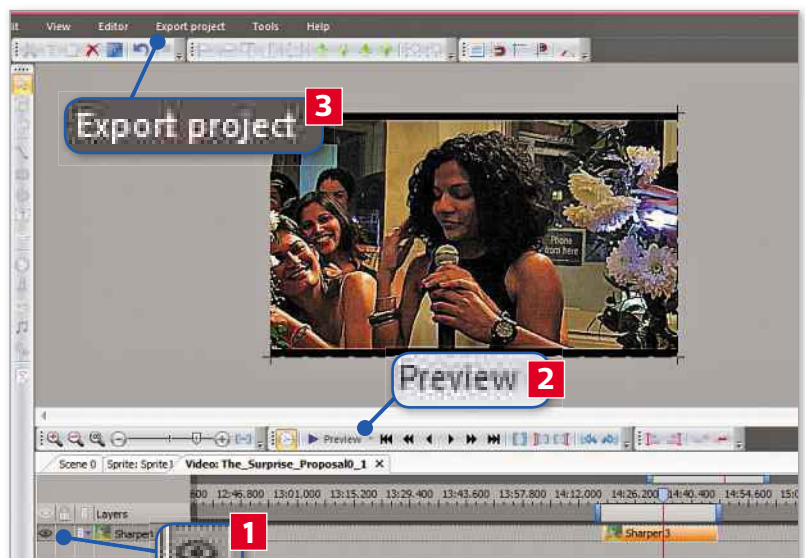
it View Editor Export project Tools Help

Export project 3

Phone here

Preview 2

Preview

Scene 0 Sprite: Sprite1 Video: The_Surprise_Proposal0_1 ×

600 12:46.800 13:01.000 13:15.200 13:29.400 13:43.600 13:57.800 14:12.000 14:26.200 14:40.400 14:54.600 15:0

Layers

Sharpen1

Sharpen3

1